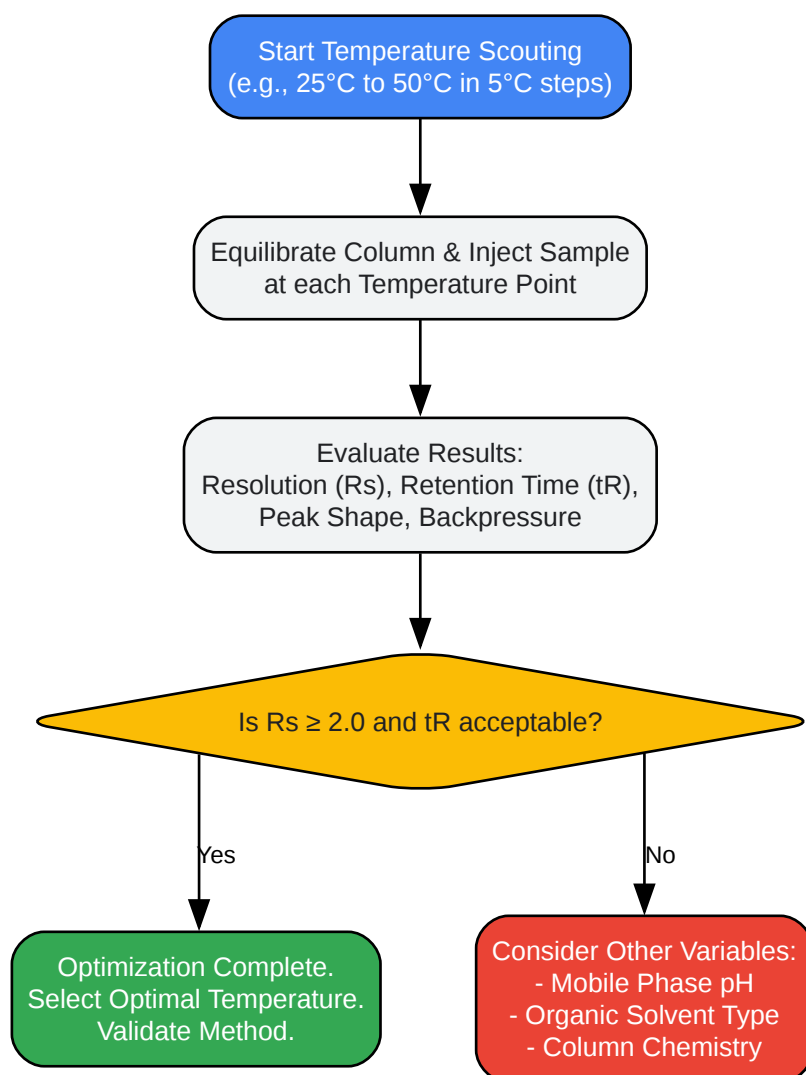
Start Temperature Scouting
(e.g., 25°C to 50°C in 5°C steps)

Equilibrate Column & Inject Sample
at each Temperature Point

Evaluate Results:
Resolution (Rs), Retention Time (tR),
Peak Shape, Backpressure

Is Rs ≥ 2.0 and tR acceptable?

Yes

No

Optimization Complete.
Select Optimal Temperature.
Validate Method.

Consider Other Variables:
- Mobile Phase pH
- Organic Solvent Type
- Column Chemistry